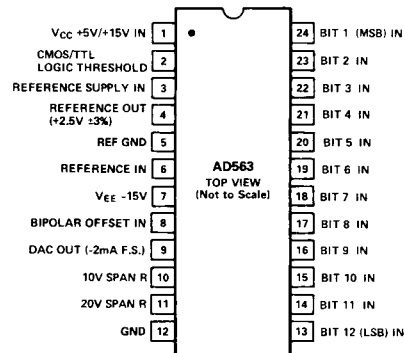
$V_{CC}$ +5V/+15V IN 1
CMOS/TTL LOGIC THRESHOLD 2
REFERENCE SUPPLY IN 3
REFERENCE OUT (+2.5V ±3%) 4
REF GND 5
REFERENCE IN 6
$V_{EE}$ -15V 7
BIPOLAR OFFSET IN 8
DAC OUT (-2mA F.S.) 9
10V SPAN R 10
20V SPAN R 11
GND 12

AD563
TOP VIEW
(Not to Scale)

24 BIT 1 (MSB) IN
23 BIT 2 IN
22 BIT 3 IN
21 BIT 4 IN
20 BIT 5 IN
19 BIT 6 IN
18 BIT 7 IN
17 BIT 8 IN
16 BIT 9 IN
15 BIT 10 IN
14 BIT 11 IN
13 BIT 12 (LSB) IN